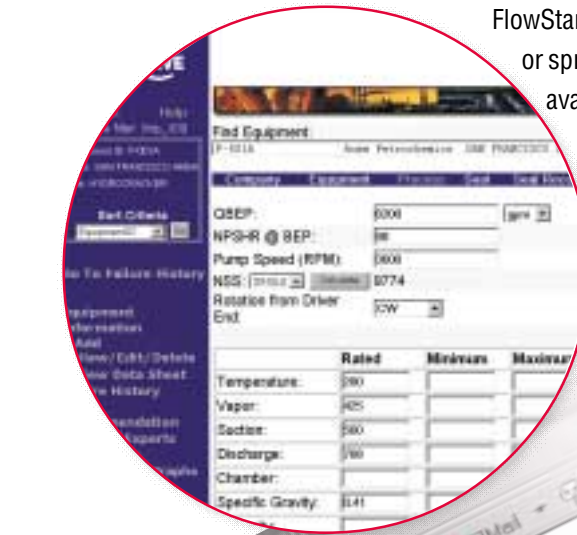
FlowStar
or spr
ava

Help
Sort Criteria
To Failure History
Equipment Information
View/Edit/Delete
View Data Sheet
History

Find Equipment
P-101A Acme Petrochemical SAN FRANCISCO

Company Equipment Process Seal Seal Supp

QBEP: 6300 gpm
NPSHR @ BEP: 38
Pump Speed (RPM): 3600
NSS: 9774
Rotation from Driver End: CW

| | Rated | Minimum | Maximum |
|---|---|---|---|
| Temperature: | 280 | | |
| Vapor: | 425 | | |
| Suction: | 580 | | |
| Discharge: | 780 | | |
| Chamber: | | | |
| Specific Gravity: | 0.41 | | |